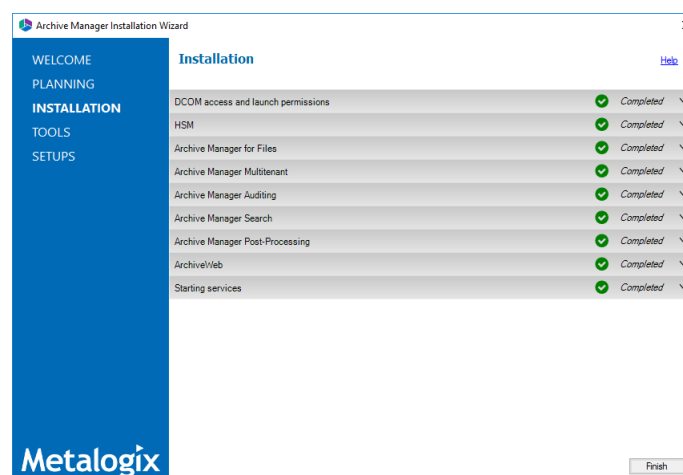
Archive Manager Installation Wizard

WELCOME
PLANNING
INSTALLATION
TOOLS
SETUPS

Installation

Help

| | |
|---|---|
| DCOM access and launch permissions | Completed |
| HSM | Completed |
| Archive Manager for Files | Completed |
| Archive Manager Multitenant | Completed |
| Archive Manager Auditing | Completed |
| Archive Manager Search | Completed |
| Archive Manager Post-Processing | Completed |
| ArchiveWeb | Completed |
| Starting services | Completed |

Metalogix

Finish